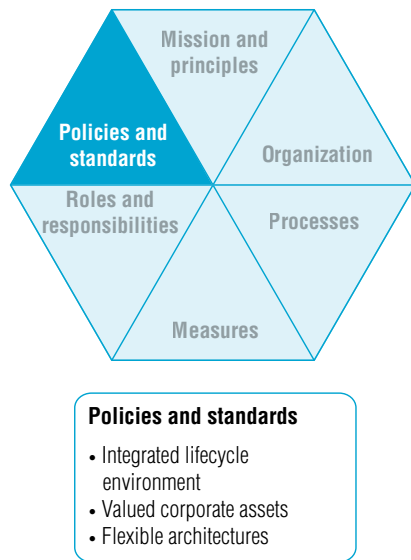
Mission and principles

Policies and standards

Organization

Roles and responsibilities

Processes

Measures

Policies and standards

• Integrated lifecycle environment
• Valued corporate assets
• Flexible architectures